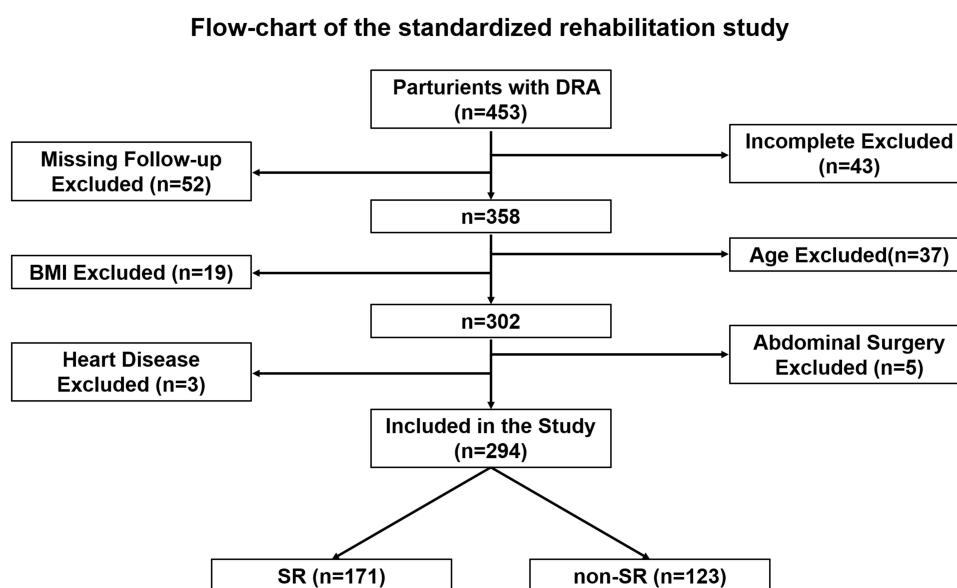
Flow-chart of the standardized rehabilitation study

Parturients with DRA (n=453)

Missing Follow-up Excluded (n=52)

Incomplete Excluded (n=43)

n=358

BMI Excluded (n=19)

Age Excluded(n=37)

n=302

Heart Disease Excluded (n=3)

Abdominal Surgery Excluded (n=5)

Included in the Study (n=294)

SR (n=171)

non-SR (n=123)